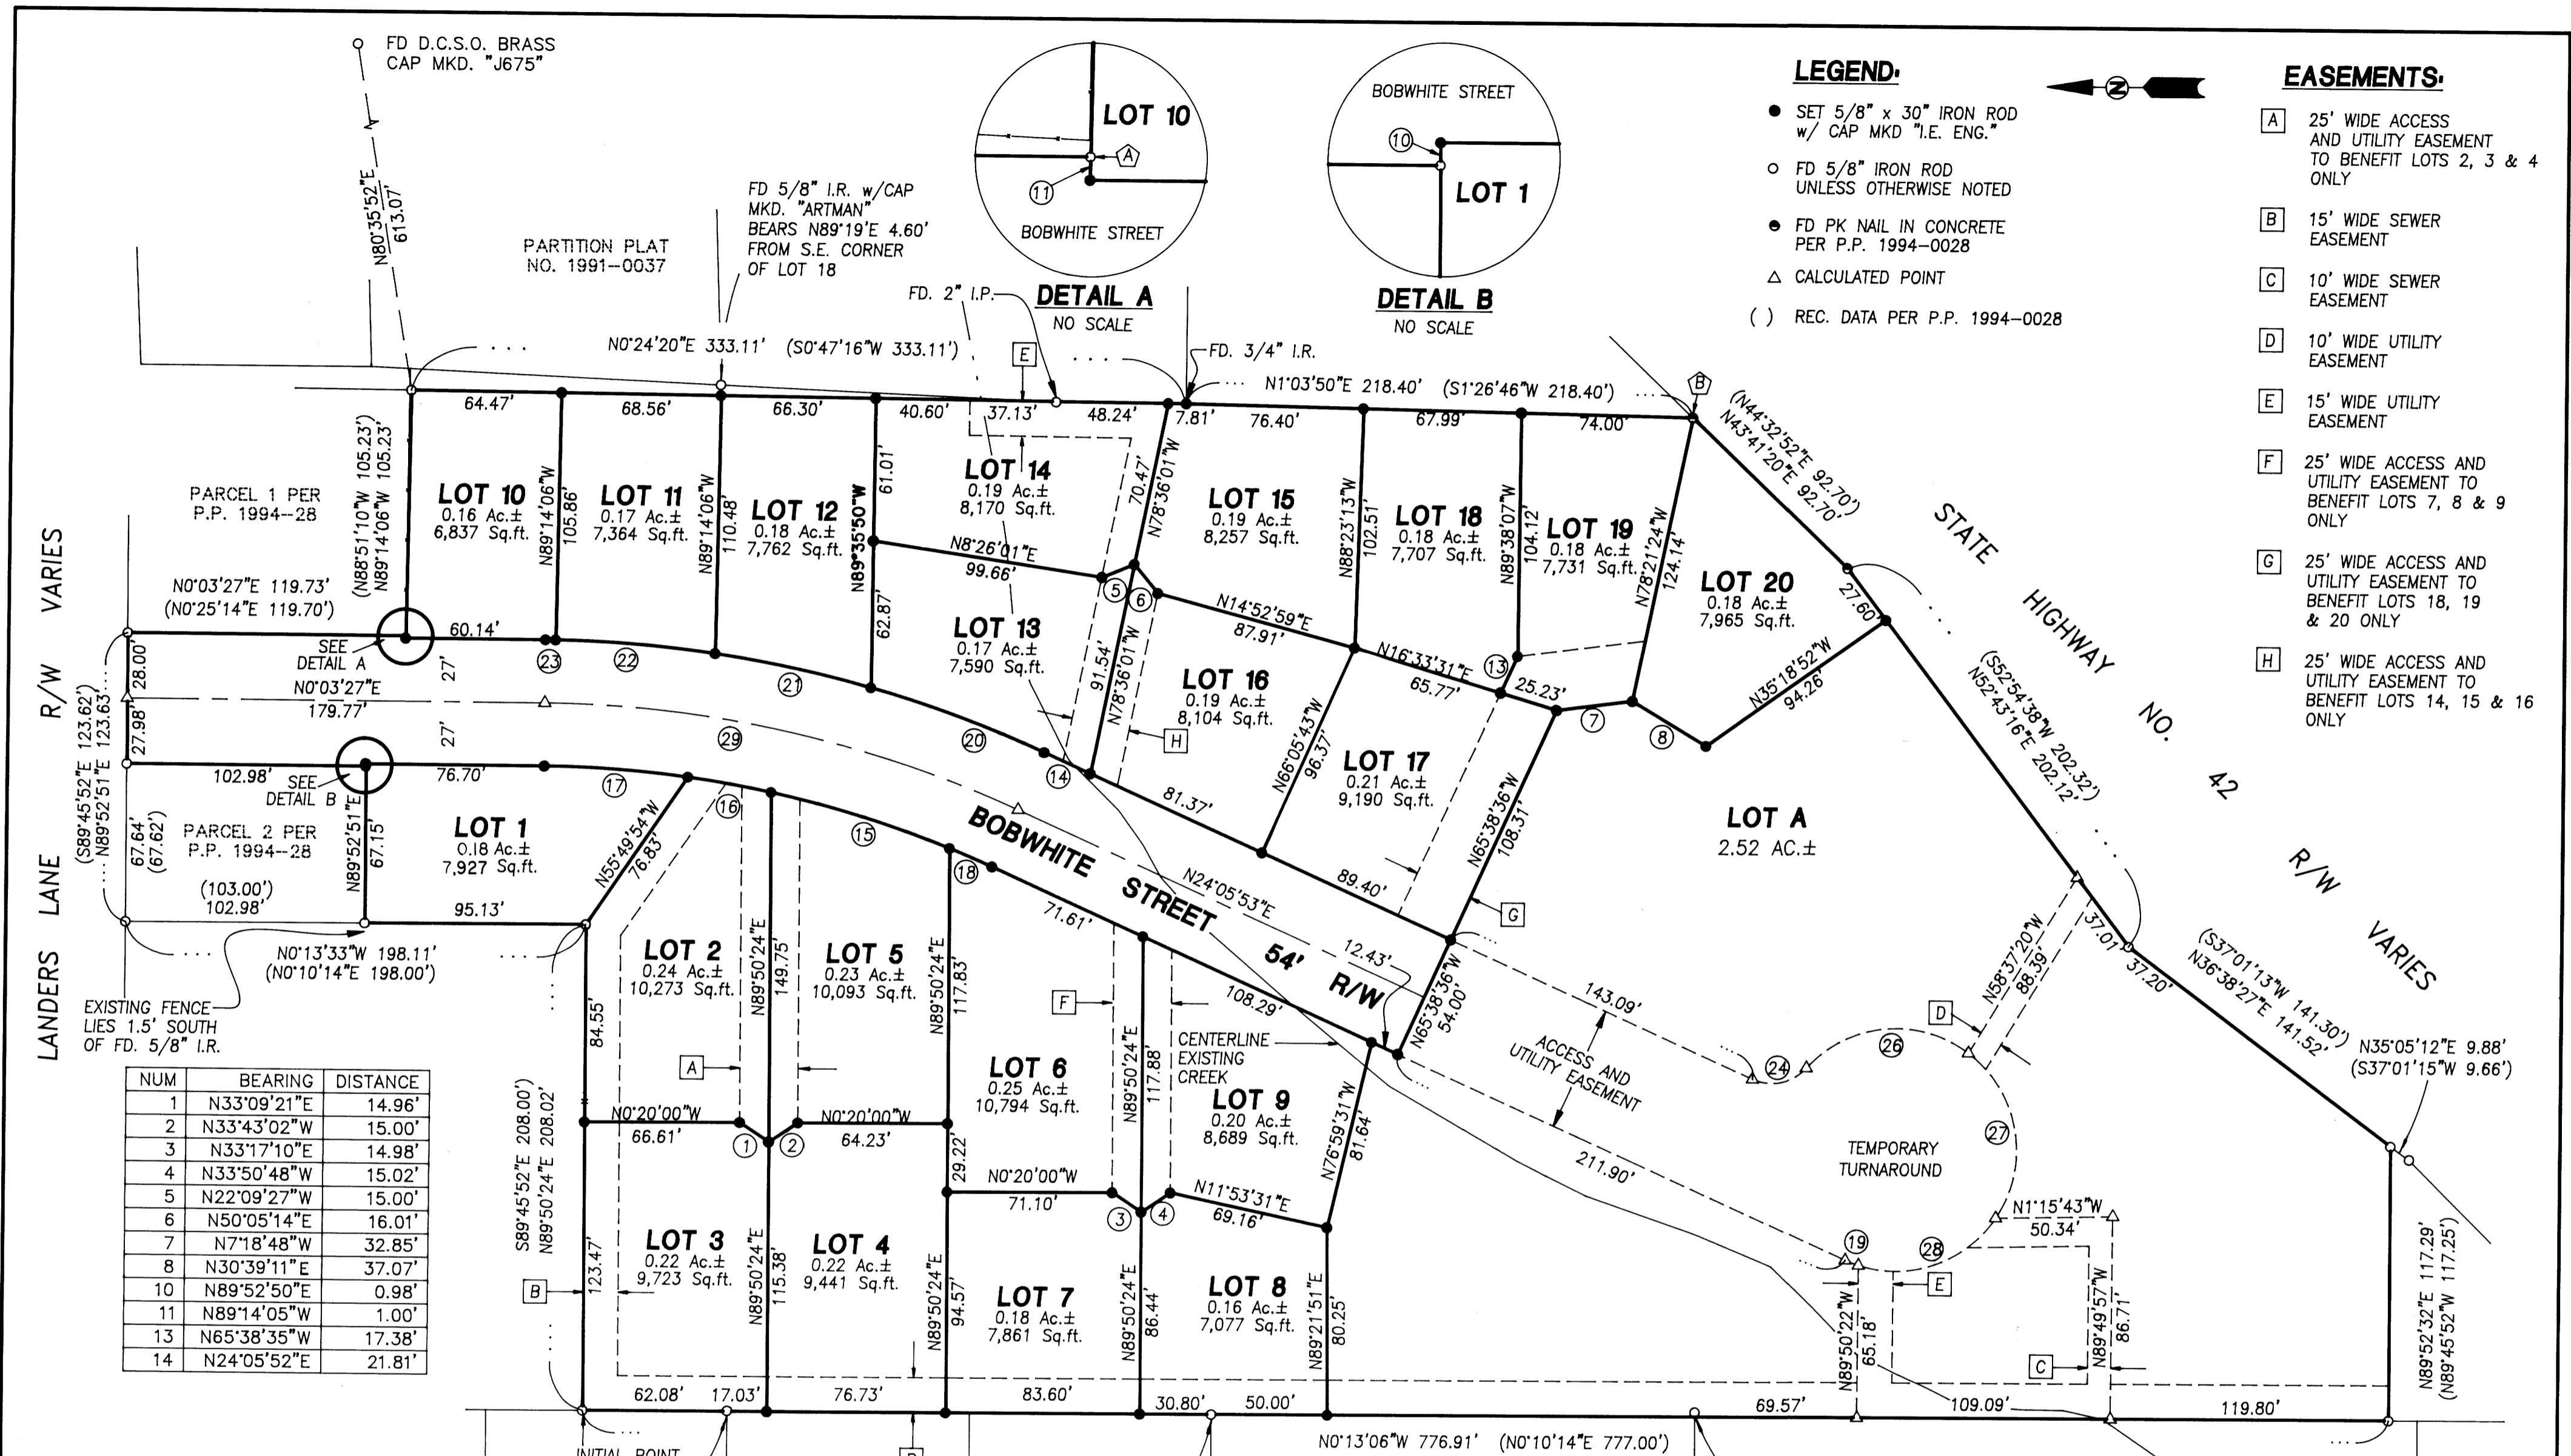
FD D.C.S.O. BRASS CAP MKD. "J675"

N80°35'52"E 613.07'

PARTITION PLAT NO. 1991–0037

FD 5/8" I.R. w/CAP MKD. "ARTMAN" BEARS N89°19'E 4.60' FROM S.E. CORNER OF LOT 18

FD. 2" I.P.

LOT 10

BOBWHITE STREET

DETAIL A
NO SCALE

BOBWHITE STREET

LOT 1

DETAIL B
NO SCALE

FD. 3/4" I.R.

LEGEND:

SET 5/8" x 30" IRON ROD w/ CAP MKD "I.E. ENG."

FD 5/8" IRON ROD UNLESS OTHERWISE NOTED

FD PK NAIL IN CONCRETE PER P.P. 1994–0028

CALCULATED POINT

( ) REC. DATA PER P.P. 1994–0028

EASEMENTS:

A 25' WIDE ACCESS AND UTILITY EASEMENT TO BENEFIT LOTS 2, 3 & 4 ONLY

B 15' WIDE SEWER EASEMENT

C 10' WIDE SEWER EASEMENT

D 10' WIDE UTILITY EASEMENT

E 15' WIDE UTILITY EASEMENT

F 25' WIDE ACCESS AND UTILITY EASEMENT TO BENEFIT LOTS 7, 8 & 9 ONLY

G 25' WIDE ACCESS AND UTILITY EASEMENT TO BENEFIT LOTS 18, 19 & 20 ONLY

H 25' WIDE ACCESS AND UTILITY EASEMENT TO BENEFIT LOTS 14, 15 & 16 ONLY

N0°24'20"E 333.11' (S0°47'16"W 333.11')

N1°03'50"E 218.40' (S1°26'46"W 218.40')

(N44°32'52"E 92.70') N43°41'20"E 92.70'

STATE HIGHWAY NO. 42 R/W VARIES

PARCEL 1 PER P.P. 1994–28

(N88°51'10"W 105.23') N89°14'06"W 105.23'

64.47' 68.56' 66.30' 40.60' 37.13' 48.24' 7.81' 76.40' 67.99' 74.00'

LOT 10 0.16 Ac.± 6,837 Sq.ft.

LOT 11 0.17 Ac.± 7,364 Sq.ft.

LOT 12 0.18 Ac.± 7,762 Sq.ft.

LOT 14 0.19 Ac.± 8,170 Sq.ft.

LOT 15 0.19 Ac.± 8,257 Sq.ft.

LOT 18 0.18 Ac.± 7,707 Sq.ft.

LOT 19 0.18 Ac.± 7,731 Sq.ft.

LOT 20 0.18 Ac.± 7,965 Sq.ft.

N89°14'06"W 105.86' N89°14'06"W 110.48' N89°35'50"W 61.01' 62.87' 70.47' N78°36'01"W N88°23'13"W 102.51' N89°38'07"W 104.12' N78°21'24"W 124.14'

N8°26'01"E 99.66'

N14°52'59"E 87.91'

N16°33'31"E 65.77'

25.23'

27.60'

N35°18'52"W 94.26'

(S52°54'38"W 202.32') N52°43'16"E 202.12'

N0°03'27"E 119.73' (N0°25'14"E 119.70')

60.14'

SEE DETAIL A

27'

N0°03'27"E 179.77'

LOT 13 0.17 Ac.± 7,590 Sq.ft.

91.54' N78°36'01"W

LOT 16 0.19 Ac.± 8,104 Sq.ft.

N66°05'43"W 96.37'

LOT 17 0.21 Ac.± 9,190 Sq.ft.

N65°38'36"W 108.31'

LOT A 2.52 AC.±

R/W VARIES

LANDERS LANE

28.00' 27.98'

(S89°45'52"E 123.62') N89°52'51"E 123.63'

102.98' SEE DETAIL B

76.70'

27'

LOT 1 0.18 Ac.± 7,927 Sq.ft.

N55°49'54"W 76.83'

81.37'

89.40'

PARCEL 2 PER P.P. 1994–28

67.64' (67.62')

N89°52'51"E 67.15'

(103.00') 102.98'

95.13'

N0°13'33"W 198.11' (N0°10'14"E 198.00')

EXISTING FENCE LIES 1.5' SOUTH OF FD. 5/8" I.R.

BOBWHITE STREET 54' R/W

N24°05'53"E

71.61'

12.43'

108.29'

N65°38'36"W 54.00'

143.09'

ACCESS AND UTILITY EASEMENT

211.90'

N58°37'20"W 88.39'

37.07' 37.20'

(S37°01'13"W 141.30') N36°38'27"E 141.52'

N35°05'12"E 9.88' (S37°01'15"W 9.66')

LOT 2 0.24 Ac.± 10,273 Sq.ft.

LOT 5 0.23 Ac.± 10,093 Sq.ft.

N89°50'24"E 149.75'

N89°50'24"E 117.83'

LOT 6 0.25 Ac.± 10,794 Sq.ft.

CENTERLINE EXISTING CREEK

LOT 9 0.20 Ac.± 8,689 Sq.ft.

N89°50'24"E 117.88'

N76°59'31"W 81.64'

TEMPORARY TURNAROUND

84.55'

N0°20'00"W 66.61'

N0°20'00"W 64.23'

29.22'

N0°20'00"W 71.10'

N11°53'31"E 69.16'

N1°15'43"W 50.34'

| NUM | BEARING | DISTANCE |
|---|---|---|
| 1 | N33°09'21"E | 14.96' |
| 2 | N33°43'02"W | 15.00' |
| 3 | N33°17'10"E | 14.98' |
| 4 | N33°50'48"W | 15.02' |
| 5 | N22°09'27"W | 15.00' |
| 6 | N50°05'14"E | 16.01' |
| 7 | N7°18'48"W | 32.85' |
| 8 | N30°39'11"E | 37.07' |
| 10 | N89°52'50"E | 0.98' |
| 11 | N89°14'05"W | 1.00' |
| 13 | N65°38'35"W | 17.38' |
| 14 | N24°05'52"E | 21.81' |

S89°45'52"E 208.00') N89°50'24"E 208.02'

123.47'

LOT 3 0.22 Ac.± 9,723 Sq.ft.

N89°50'24"E 115.38'

LOT 4 0.22 Ac.± 9,441 Sq.ft.

N89°50'24"E 94.57'

LOT 7 0.18 Ac.± 7,861 Sq.ft.

N89°50'24"E 86.44'

LOT 8 0.16 Ac.± 7,077 Sq.ft.

N89°21'51"E 80.25'

N89°50'22"W 65.18'

N89°49'57"W 86.71'

N89°52'32"E 117.29' (N89°45'52"W 117.25')

62.08' 17.03' 76.73' 83.60' 30.80' 50.00' 69.57' 109.09' 119.80'

INITIAL POINT

N0°13'06"W 776.91' (N0°10'14"E 777.00')

1 2 3 4 5 6 7 8 10 11 13 14 15 16 17 18 19 20 21 22 23 24 26 27 28 29

A B C D E F G H